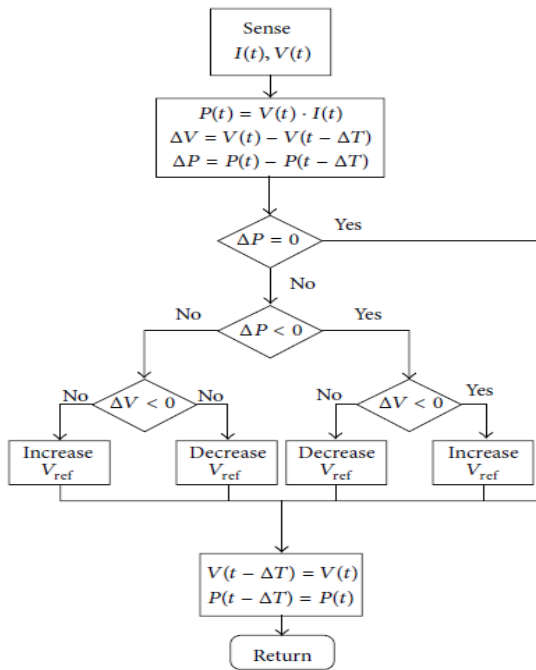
Sense
$I(t), V(t)$

$P(t) = V(t) \cdot I(t)$
$\Delta V = V(t) - V(t - \Delta T)$
$\Delta P = P(t) - P(t - \Delta T)$

$\Delta P = 0$

Yes

No

No

$\Delta P < 0$

Yes

No

$\Delta V < 0$

No

No

$\Delta V < 0$

Yes

Increase $V_{\text{ref}}$

Decrease $V_{\text{ref}}$

Decrease $V_{\text{ref}}$

Increase $V_{\text{ref}}$

$V(t - \Delta T) = V(t)$
$P(t - \Delta T) = P(t)$

Return